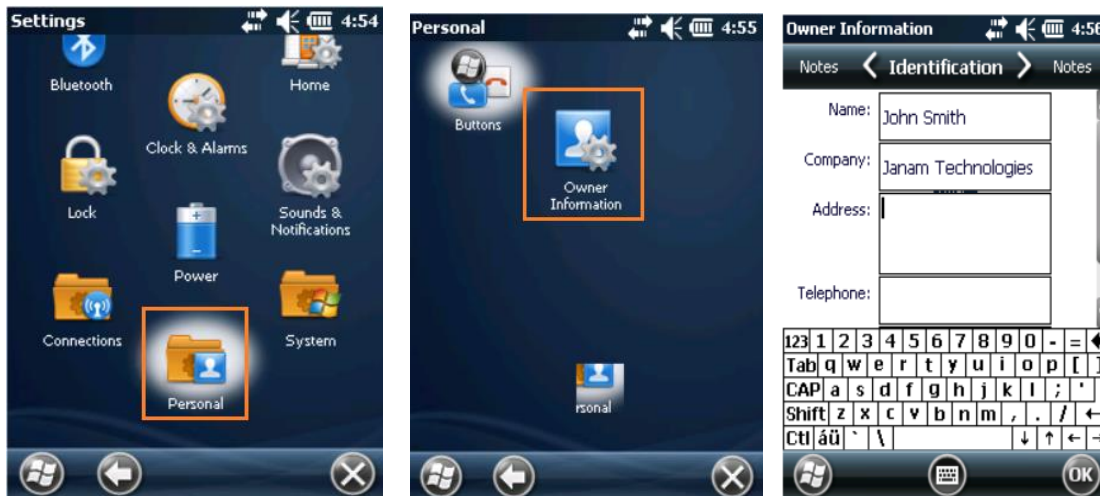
Settings 4:54

Bluetooth
Home
Clock & Alarms
Lock
Sounds & Notifications
Power
Connections
System
Personal

Personal 4:55

Buttons
Owner Information
rsonal

Owner Information 4:5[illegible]

Notes
Identification
Notes

Name: John Smith
Company: Janam Technologies
Address:
Telephone:

| 123 | 1 | 2 | 3 | 4 | 5 | 6 | 7 | 8 | 9 | 0 | - | = |
|---|---|---|---|---|---|---|---|---|---|---|---|---|
| Tab | q | w | e | r | t | y | u | i | o | p | [ | ] |
| CAP | a | s | d | f | g | h | j | k | l | ; | ' | |
| Shift | z | x | c | v | b | n | m | , | . | / | ← | |
| Ctl | áü | ` | \ | | | | | ↓ | ↑ | ← | → | |

OK